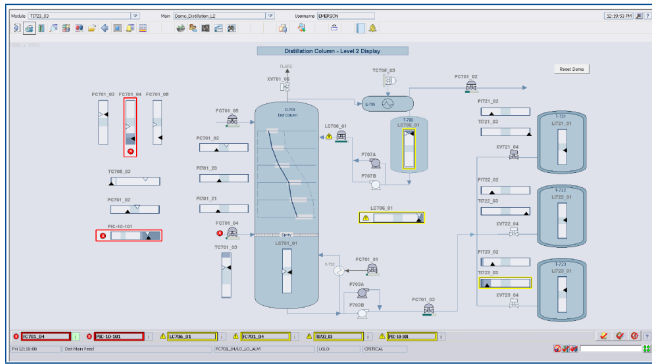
Module T0703_02 Main Demo_Distillation_L2 Username EMERSON 12:29:52 PM

Distillation Column - Level 2 Display

Reset Demo

FLARE

XXT01_01

TC700_03

FC700_02

FC701_02 FC701_04 FC701_05

FC701_03

C-701

E-701

LC700_01

T-701

LC700_01

PT721_02

TT721_02

XXT21_04

T-721

LT721_01

FC701_01

PC701_20

PT701_21

P-701A

P-701B

LC700_01

PT722_02

TT722_02

XXT22_04

T-722

LT722_01

PC700_02

PC701_02

FIC-10-101

FC700_04

TC701_03

LT701_01

P-700A

P-700B

FC701_01

FC702_02

PT723_02

TT723_02

XXT23_04

T-723

LT723_01

FC701_04 FIC-10-101 LC700_01 FC701_04 TT702_01 FIC-10-100

FH 12:30:00 Bad Mode Found FC703_08A50_LO_ALM LOLO CRITICAL